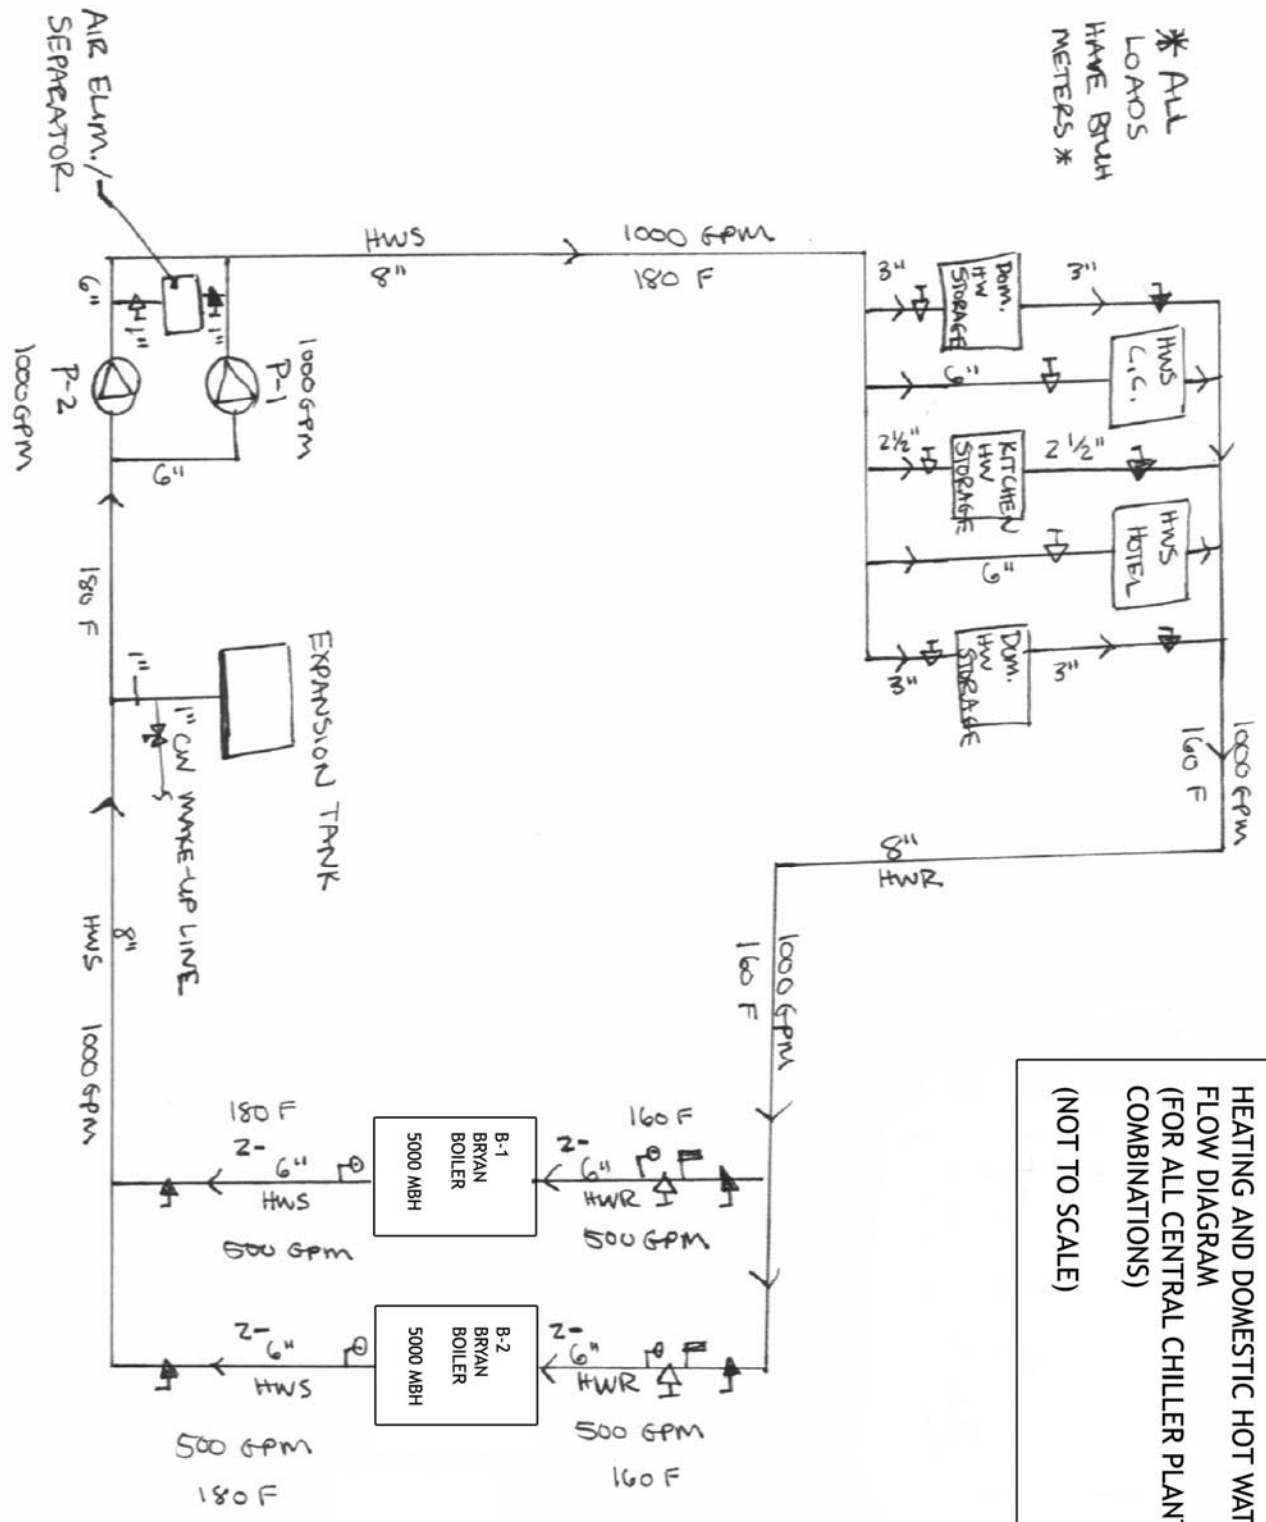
HEATING AND DOMESTIC HOT WAT
FLOW DIAGRAM
(FOR ALL CENTRAL CHILLER PLANT
COMBINATIONS)

(NOT TO SCALE)

* ALL LOADS HAVE BTUH METERS *

AIR ELIM./ SEPARATOR

HWS
8"
1000 GPM
180 F

3"
DOM. HW STORAGE
3"

HWS C.C.
6"

2½"
KITCHEN HW STORAGE
2 ½"

HWS HOTEL
6"

3"
DOM. HW STORAGE
3"

1000 GPM
160 F

8"
HWR

1000 GPM
160 F

6"
1"
1"
1000 GPM
P-1
P-2
1000 GPM
6"

180 F

EXPANSION TANK
1"
1" CW MAKE-UP LINE

HWS
8"
1000 GPM

180 F
2-
6"
HWS
500 GPM

B-1
BRYAN
BOILER
5000 MBH

160 F
2-
6"
HWR
500 GPM

2-
6"
HWS
500 GPM
180 F

B-2
BRYAN
BOILER
5000 MBH

2-
6"
HWR
500 GPM
160 F